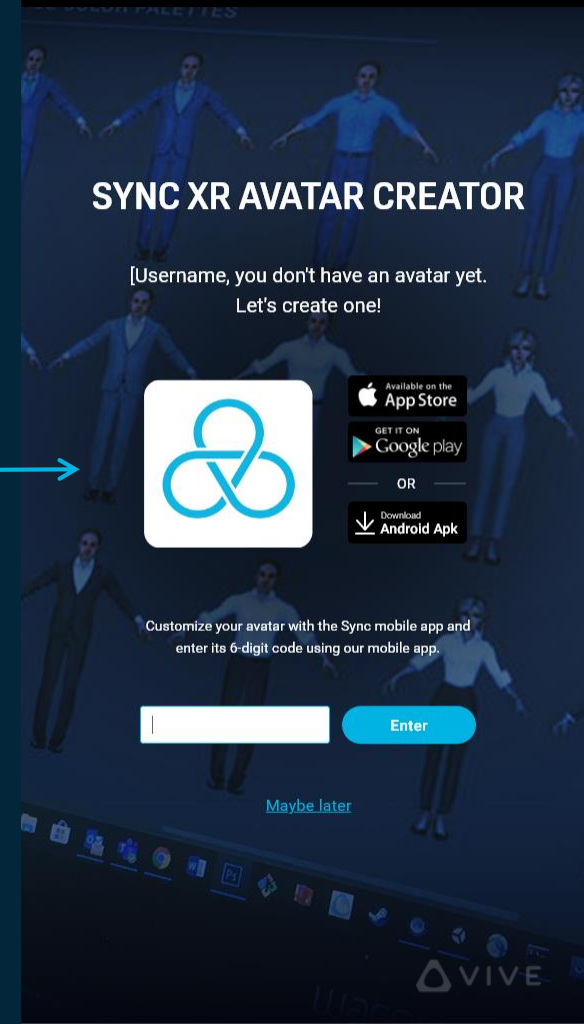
SYNC XR AVATAR CREATOR

[Username, you don't have an avatar yet. Let's create one!

Available on the App Store

GET IT ON Google play

OR

Download Android Apk

Customize your avatar with the Sync mobile app and enter its 6-digit code using our mobile app.

Enter

Maybe later

VIVE